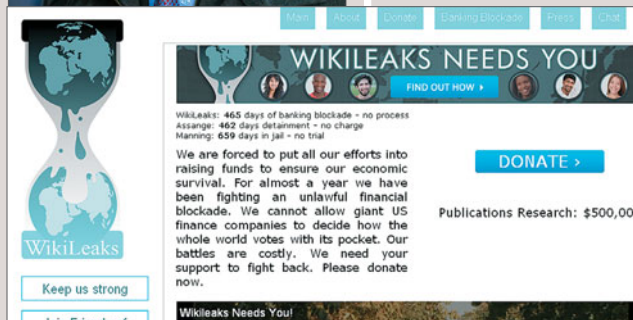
Main About Donate Banking Blockade Press Chat

WikiLeaks

WIKILEAKS NEEDS YOU

FIND OUT HOW ›

WikiLeaks: 465 days of banking blockade - no process
Assange: 462 days detainment - no charge
Manning: 659 days in jail - no trial

We are forced to put all our efforts into raising funds to ensure our economic survival. For almost a year we have been fighting an unlawful financial blockade. We cannot allow giant US finance companies to decide how the whole world votes with its pocket. Our battles are costly. We need your support to fight back. Please donate now.

DONATE ›

Publications Research: $500,00

Keep us strong

Wikileaks Needs You!